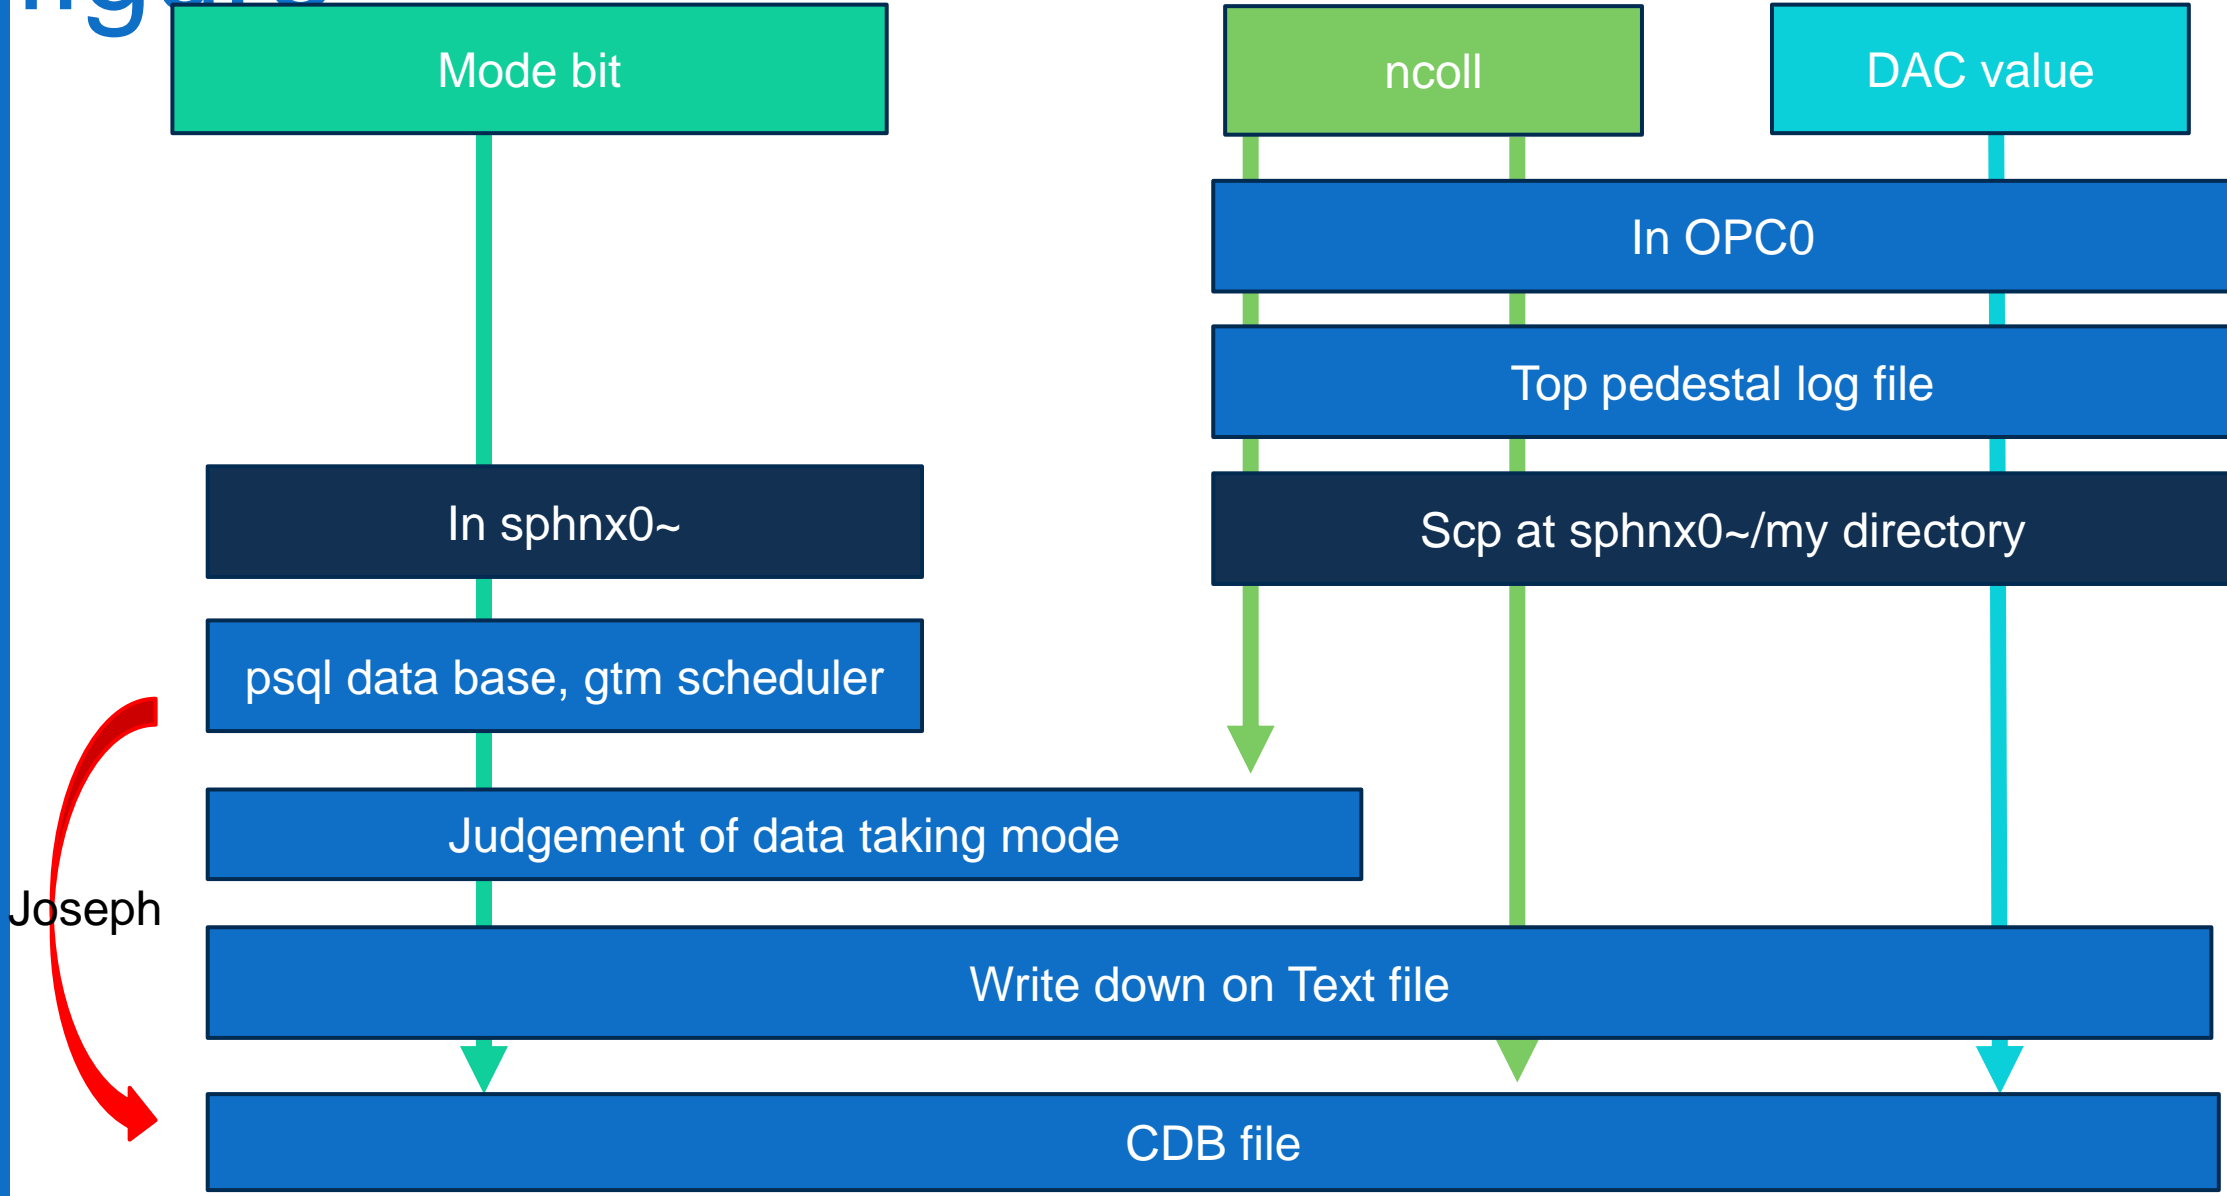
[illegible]

Mode bit

ncoll

DAC value

In OPC0

Top pedestal log file

In sphnx0~

Scp at sphnx0~/my directory

psql data base, gtm scheduler

Judgement of data taking mode

Joseph

Write down on Text file

CDB file